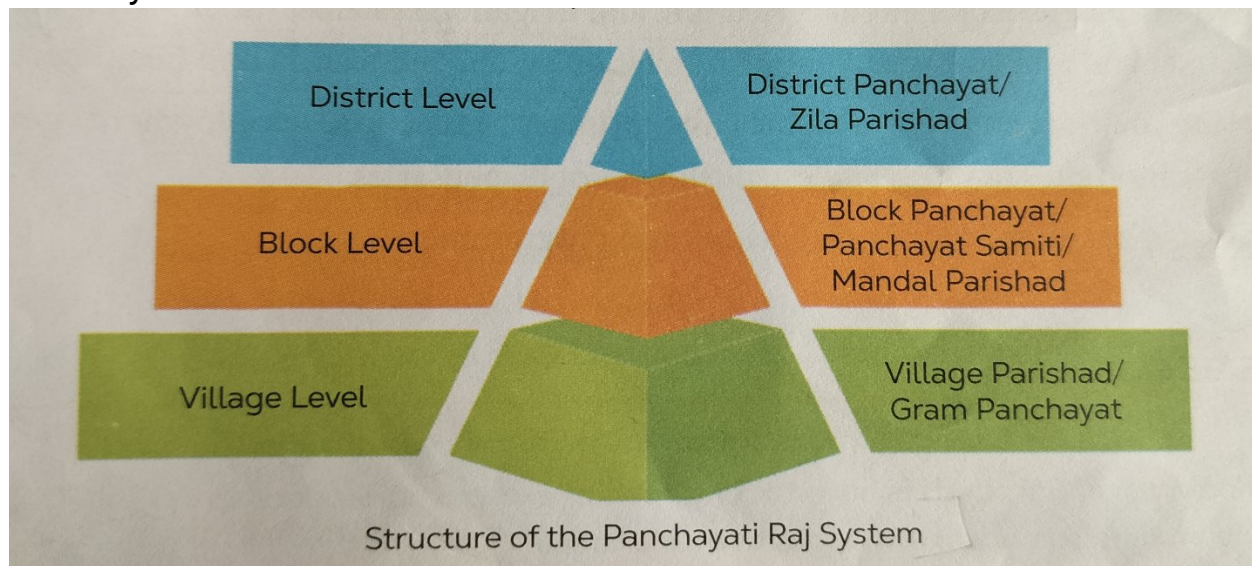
District Level

District Panchayat/ Zila Parishad

Block Level

Block Panchayat/ Panchayat Samiti/ Mandal Parishad

Village Level

Village Parishad/ Gram Panchayat

Structure of the Panchayati Raj System